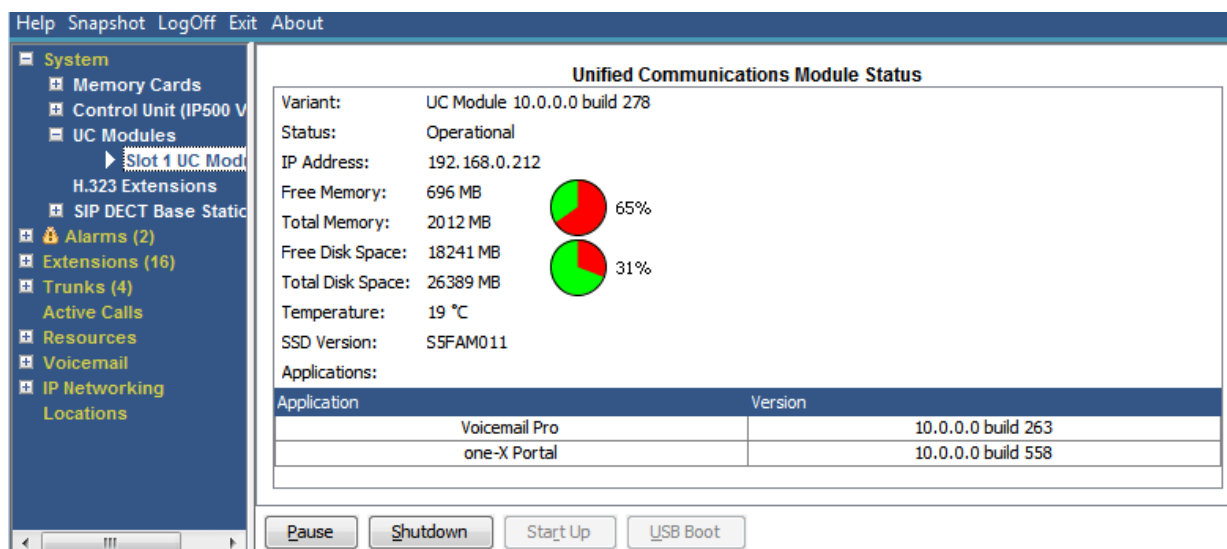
Help Snapshot LogOff Exit About

System
Memory Cards
Control Unit (IP500 V
UC Modules
Slot 1 UC Modu
H.323 Extensions
SIP DECT Base Static
Alarms (2)
Extensions (16)
Trunks (4)
Active Calls
Resources
Voicemail
IP Networking
Locations

Unified Communications Module Status

Variant: UC Module 10.0.0.0 build 278
Status: Operational
IP Address: 192.168.0.212
Free Memory: 696 MB
Total Memory: 2012 MB
65%
Free Disk Space: 18241 MB
Total Disk Space: 26389 MB
31%
Temperature: 19 °C
SSD Version: S5FAM011
Applications:

| Application | Version |
|---|---|
| Voicemail Pro | 10.0.0.0 build 263 |
| one-X Portal | 10.0.0.0 build 558 |

Pause Shutdown Start Up USB Boot